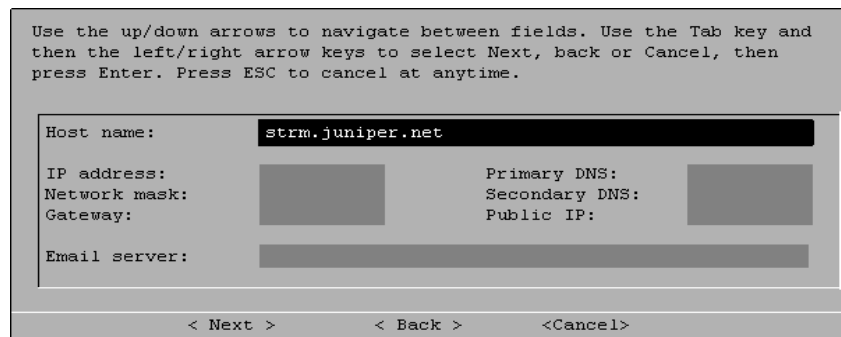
Use the up/down arrows to navigate between fields. Use the Tab key and then the left/right arrow keys to select Next, back or Cancel, then press Enter. Press ESC to cancel at anytime.

Host name: strm.juniper.net

IP address:
Network mask:
Gateway:

Primary DNS:
Secondary DNS:
Public IP:

Email server:

< Next > < Back > <Cancel>